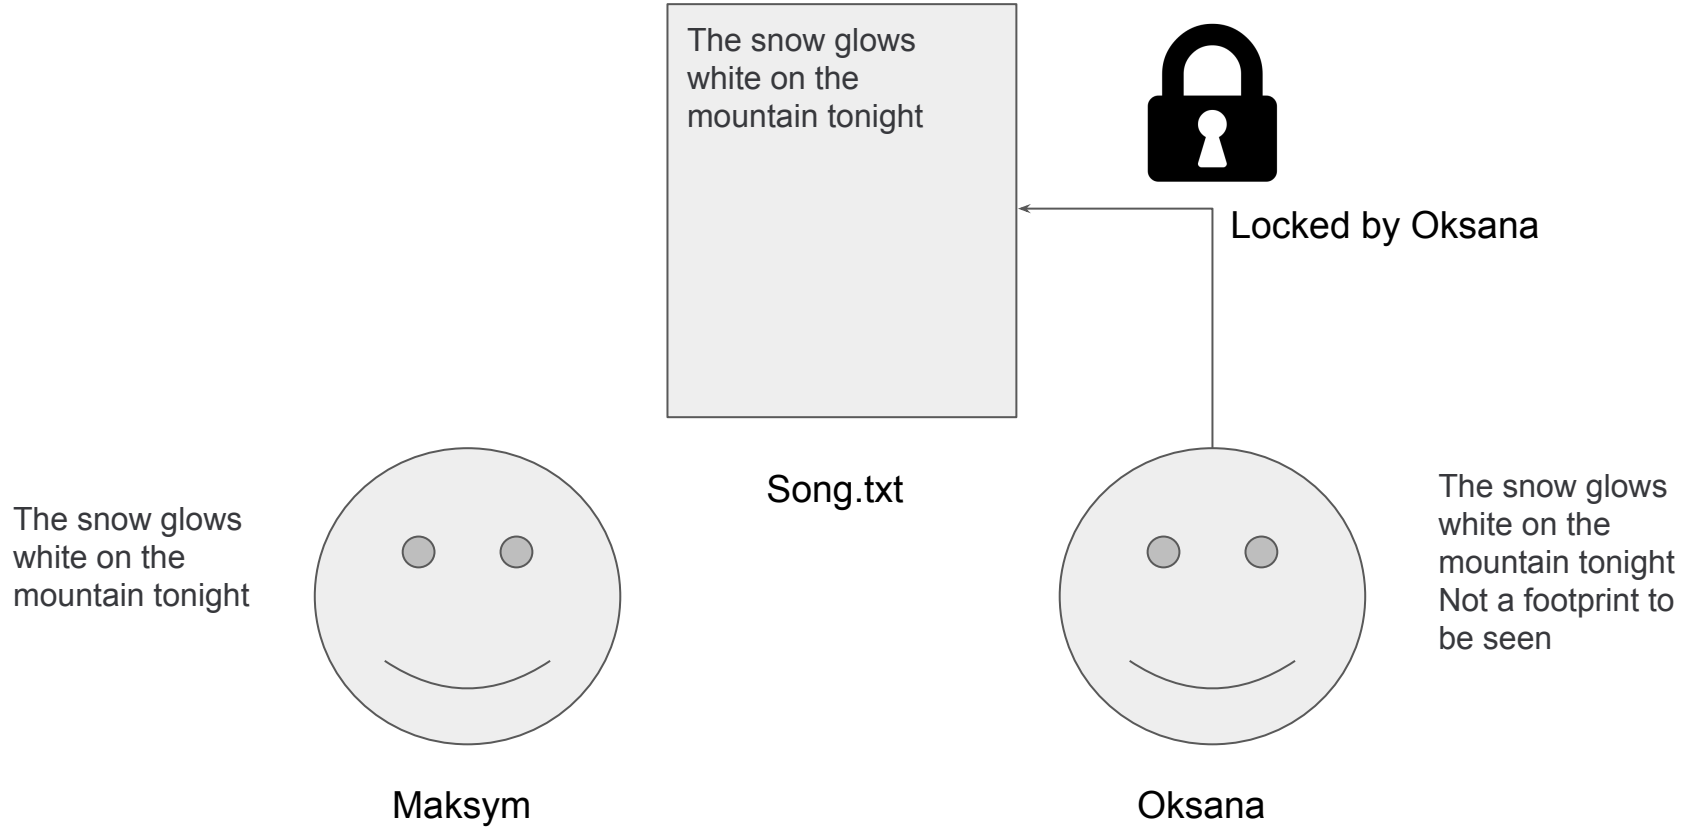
The snow glows white on the mountain tonight

Locked by Oksana

Song.txt

The snow glows white on the mountain tonight

The snow glows white on the mountain tonight Not a footprint to be seen

Maksym

Oksana